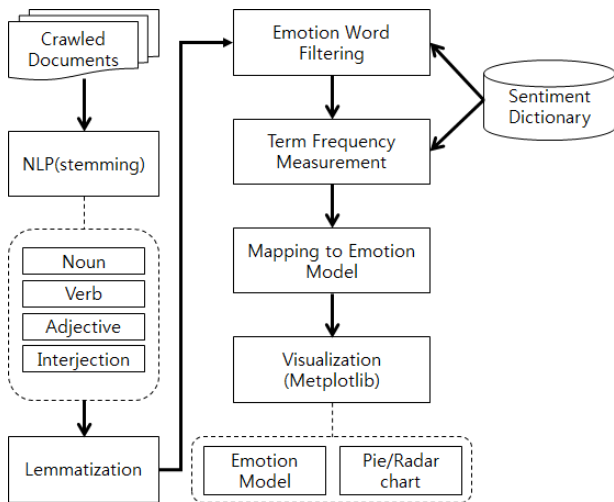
Crawled Documents

NLP(stemming)

Noun

Verb

Adjective

Interjection

Lemmatization

Emotion Word Filtering

Term Frequency Measurement

Mapping to Emotion Model

Visualization (Metplotlib)

Emotion Model

Pie/Radar chart

Sentiment Dictionary